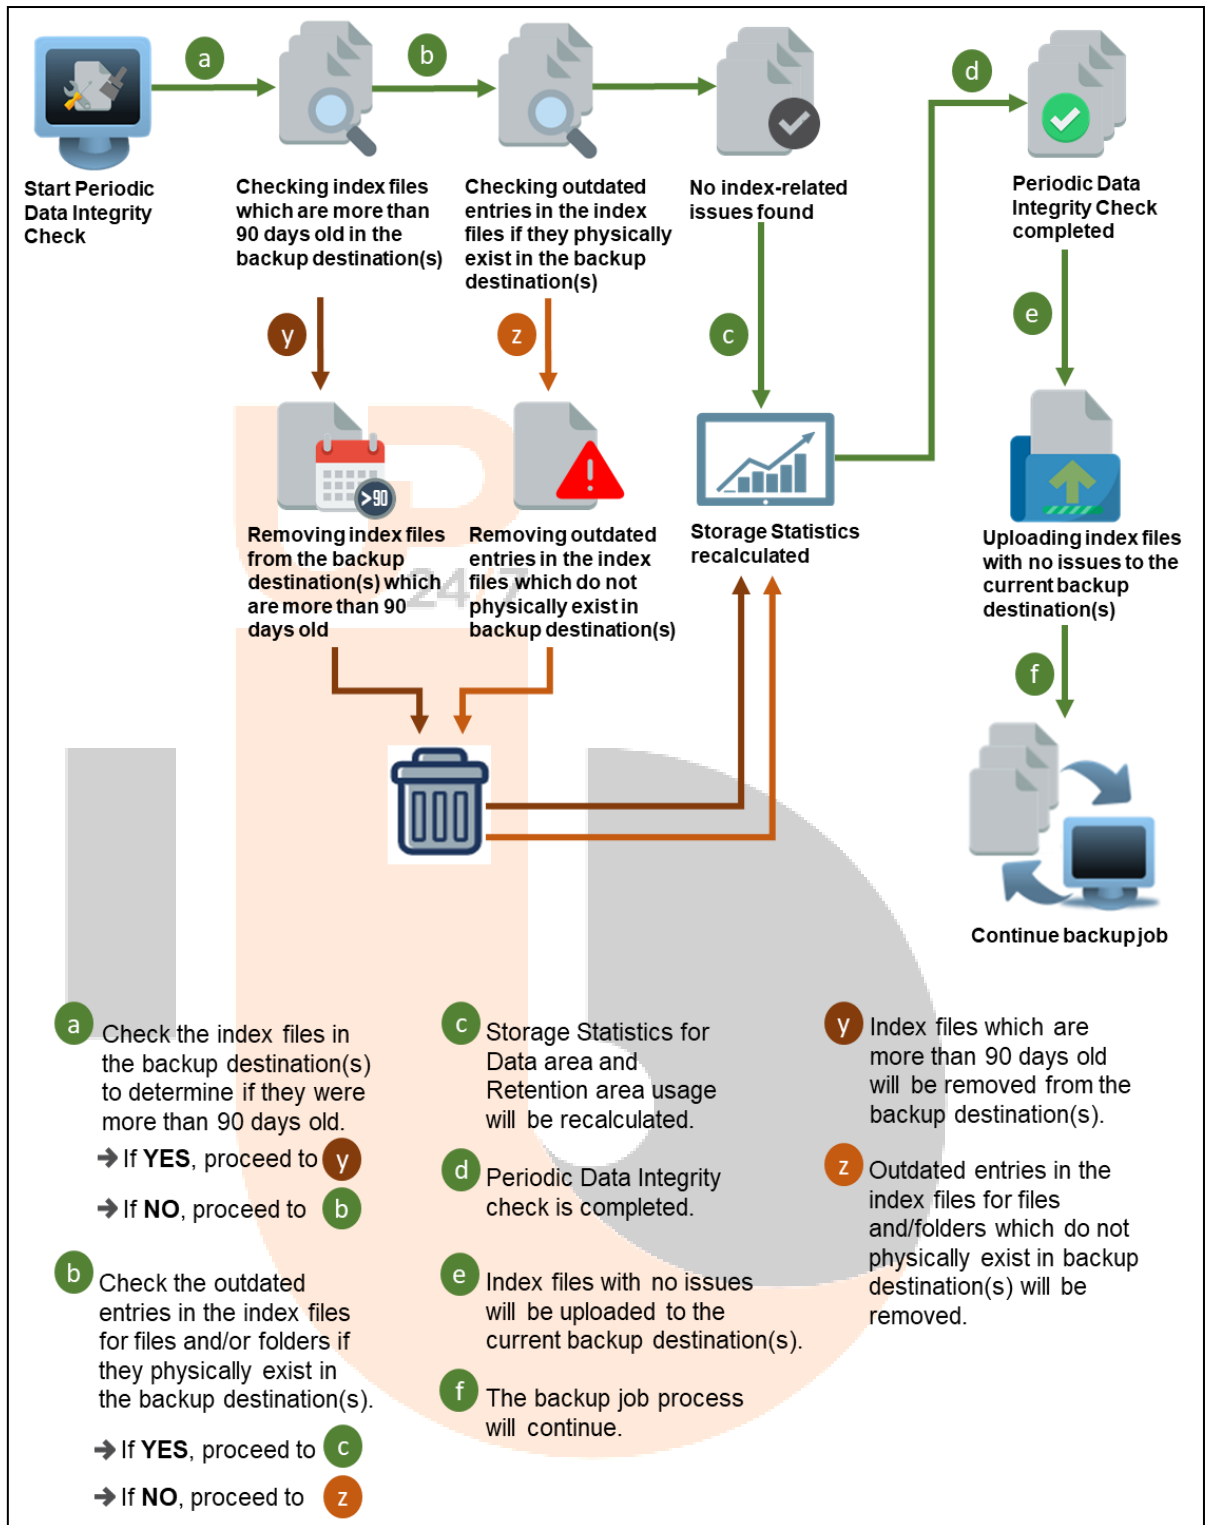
a

b

d

Start Periodic Data Integrity Check

Checking index files which are more than 90 days old in the backup destination(s)

Checking outdated entries in the index files if they physically exist in the backup destination(s)

No index-related issues found

Periodic Data Integrity Check completed

y

z

c

e

>90

Removing index files from the backup destination(s) which are more than 90 days old

Removing outdated entries in the index files which do not physically exist in backup destination(s)

Storage Statistics recalculated

Uploading index files with no issues to the current backup destination(s)

f

Continue backup job

a Check the index files in the backup destination(s) to determine if they were more than 90 days old.
→ If **YES**, proceed to y
→ If **NO**, proceed to b

b Check the outdated entries in the index files for files and/or folders if they physically exist in the backup destination(s).
→ If **YES**, proceed to c
→ If **NO**, proceed to z

c Storage Statistics for Data area and Retention area usage will be recalculated.

d Periodic Data Integrity check is completed.

e Index files with no issues will be uploaded to the current backup destination(s).

f The backup job process will continue.

y Index files which are more than 90 days old will be removed from the backup destination(s).

z Outdated entries in the index files for files and/folders which do not physically exist in backup destination(s) will be removed.